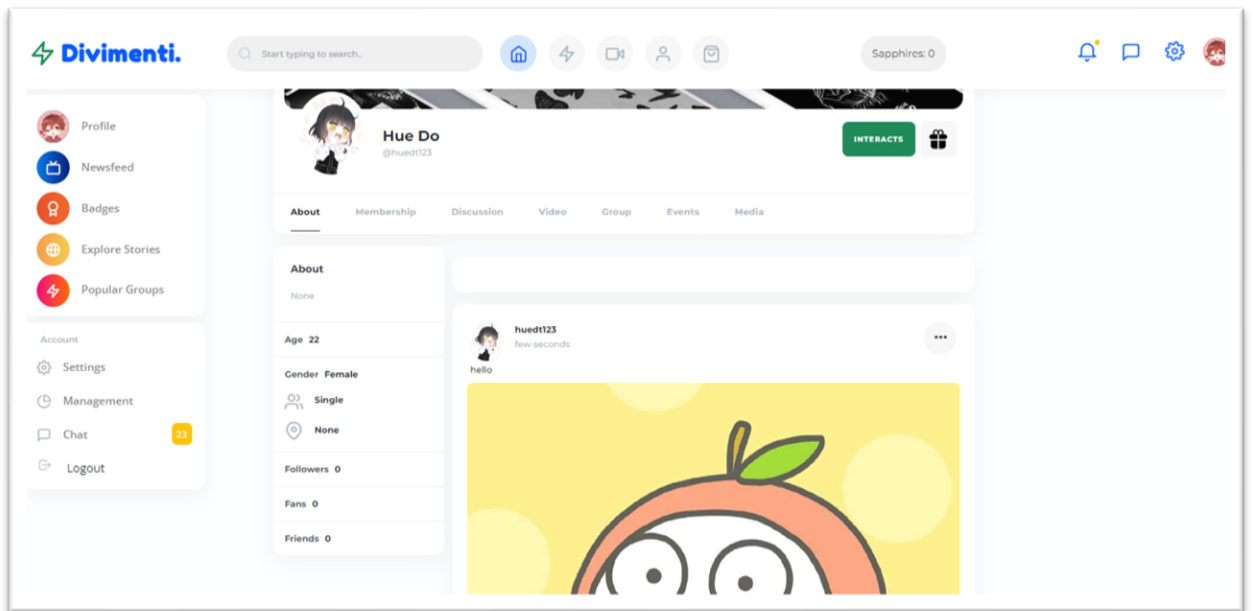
Divimenti.

Start typing to search..

Sapphires: 0

Profile
Newsfeed
Badges
Explore Stories
Popular Groups

Account
Settings
Management
Chat 23
Logout

Hue Do
@huedt123

INTERACTS

About Membership Discussion Video Group Events Media

About
None

Age 22

Gender Female

Single

None

Followers 0

Fans 0

Friends 0

huedt123
few seconds

hello